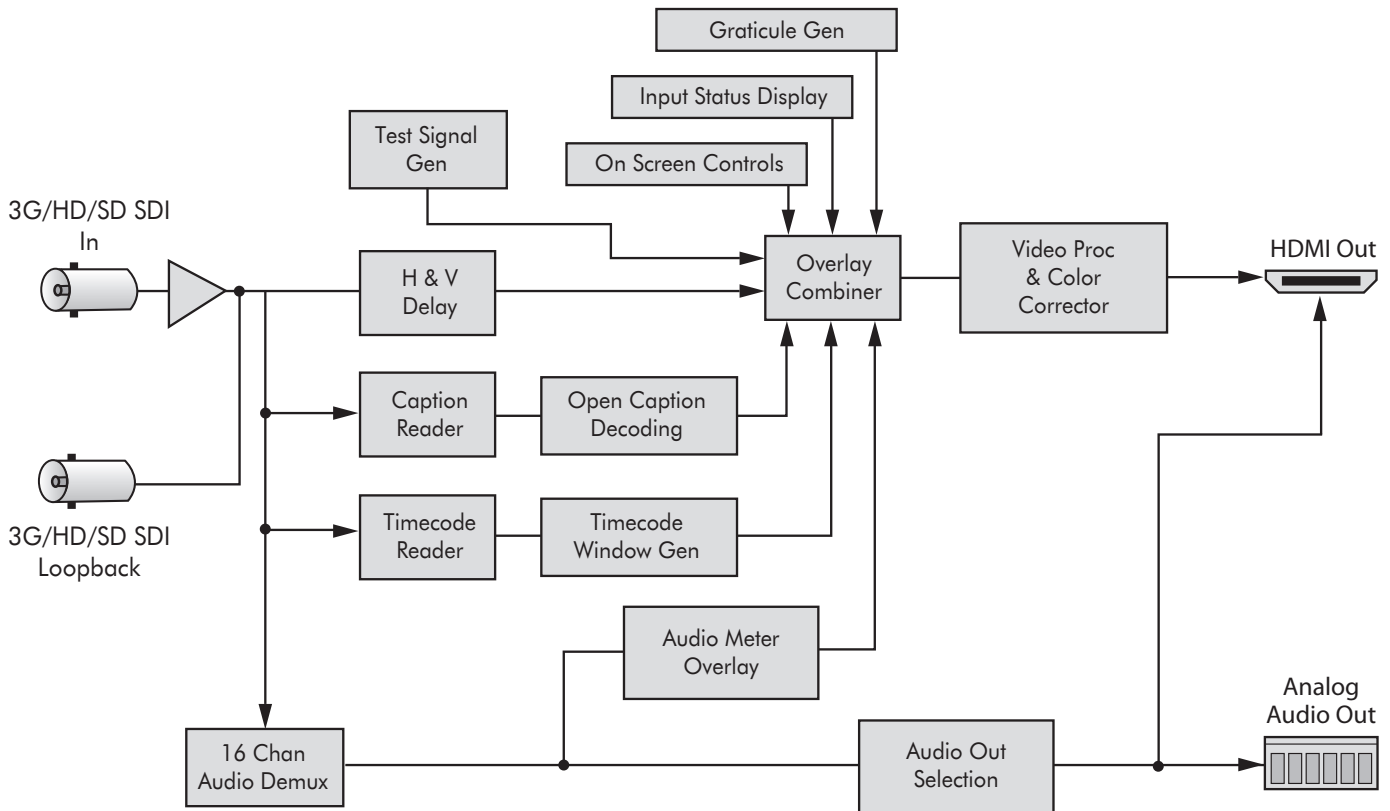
Graticule Gen

Input Status Display

Test Signal Gen

On Screen Controls

3G/HD/SD SDI In

H & V Delay

Overlay Combiner

Video Proc & Color Corrector

HDMI Out

Caption Reader

Open Caption Decoding

3G/HD/SD SDI Loopback

Timecode Reader

Timecode Window Gen

Audio Meter Overlay

Analog Audio Out

16 Chan Audio Demux

Audio Out Selection